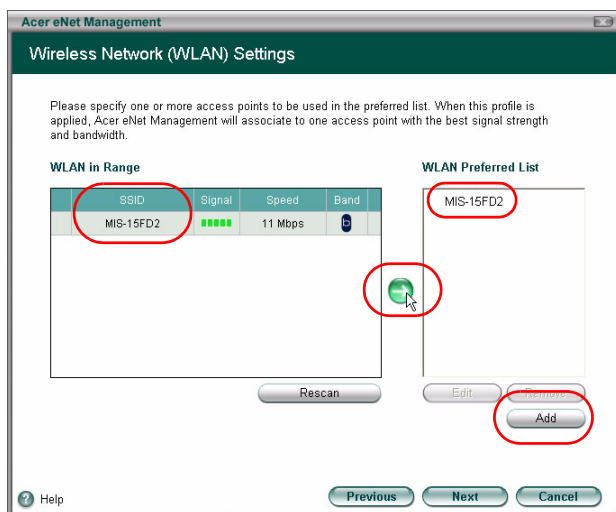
Acer eNet Management

Wireless Network (WLAN) Settings

Please specify one or more access points to be used in the preferred list. When this profile is applied, Acer eNet Management will associate to one access point with the best signal strength and bandwidth.

WLAN in Range

| SSID | Signal | Speed | Band |
|---|---|---|---|
| MIS-15FD2 | | 11 Mbps | b |

WLAN Preferred List

MIS-15FD2

Rescan

Edit

Remove

Add

Help

Previous

Next

Cancel